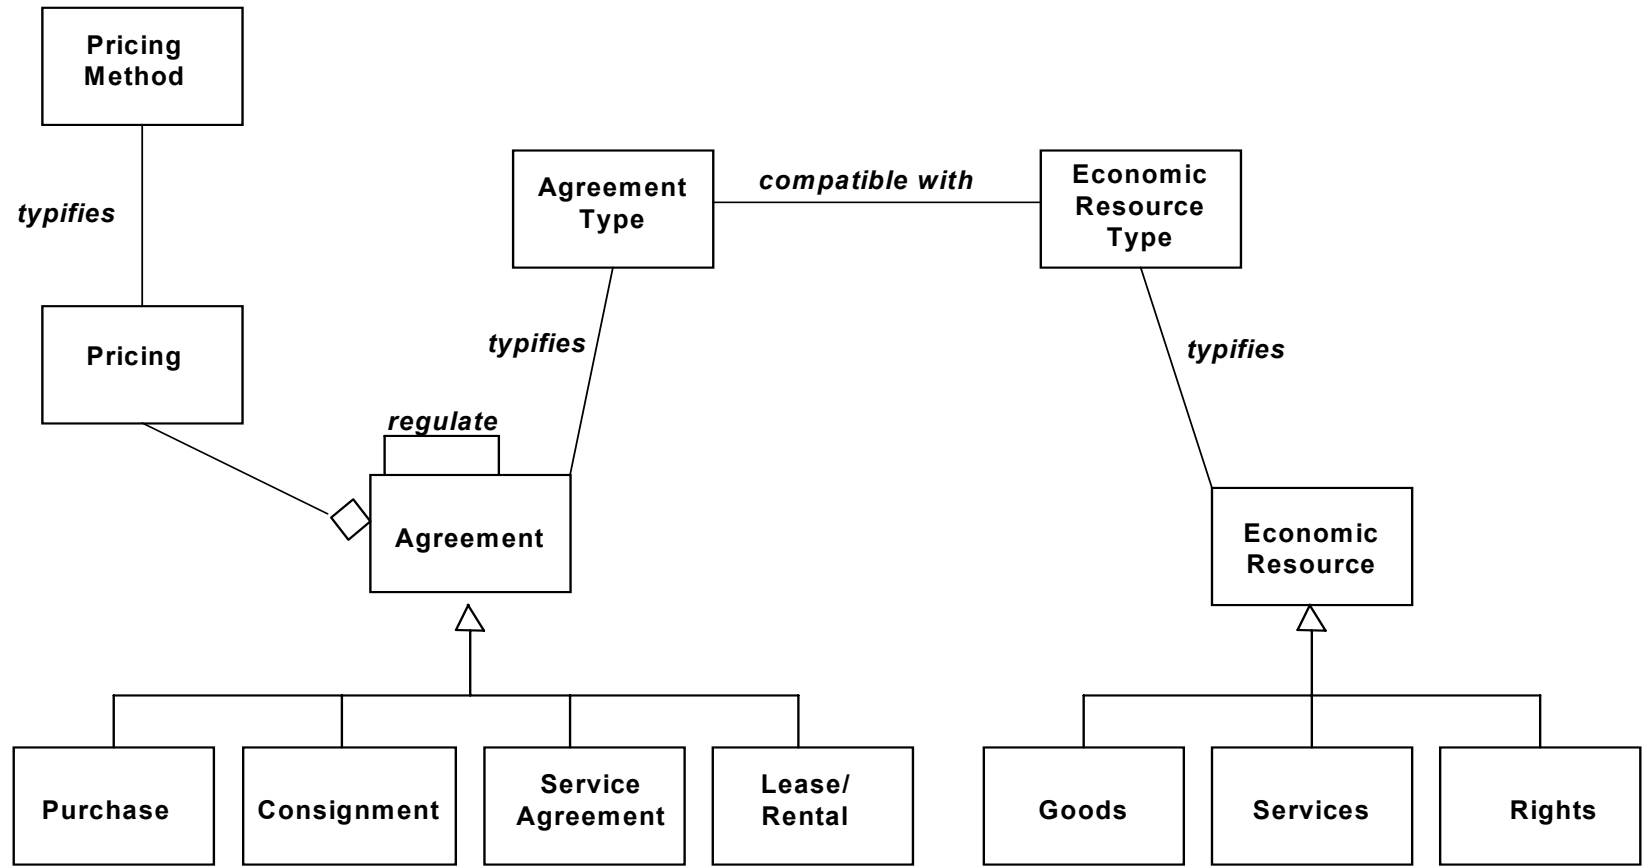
Pricing Method

typifies

Pricing

Agreement Type

compatible with

Economic Resource Type

typifies

typifies

regulate

Agreement

Economic Resource

Purchase

Consignment

Service Agreement

Lease/ Rental

Goods

Services

Rights